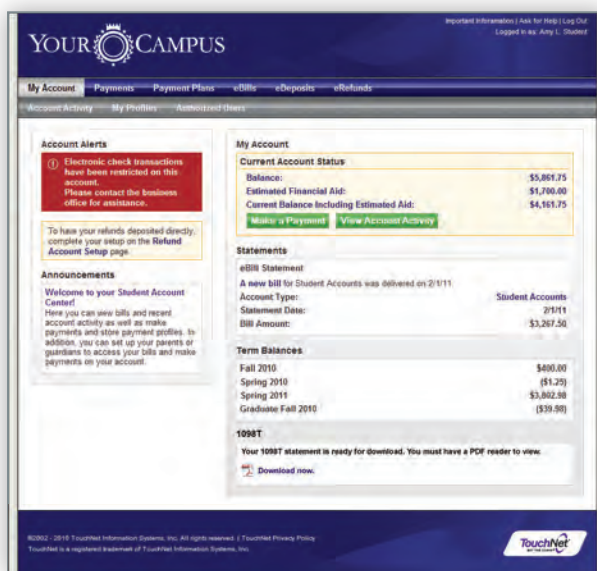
YOUR CAMPUS

Important Information | Ask for Help | Log Out
Logged in as: Amy L. Student

My Account Payments Payment Plans eBills eDeposits eRefunds

Account Activity My Profiles Authorized Users

Account Alerts

Electronic check transactions have been restricted on this account.
Please contact the business office for assistance.

To have your refunds deposited directly, complete your setup on the Refund Account Setup page.

Announcements

Welcome to your Student Account Center!
Here you can view bills and recent account activity as well as make payments and store payment profiles. In addition, you can set up your parents or guardians to access your bills and make payments on your account.

My Account

Current Account Status

| | |
|---|---|
| Balance: | $5,861.75 |
| Estimated Financial Aid: | $1,700.00 |
| Current Balance Including Estimated Aid: | $4,161.75 |

Make a Payment View Account Activity

Statements

eBill Statement

A new bill for Student Accounts was delivered on 2/1/11

| | |
|---|---|
| Account Type: | Student Accounts |
| Statement Date: | 2/1/11 |
| Bill Amount: | $3,267.50 |

Term Balances

| | |
|---|---|
| Fall 2010 | $400.00 |
| Spring 2010 | ($1.25) |
| Spring 2011 | $3,802.98 |
| Graduate Fall 2010 | ($39.98) |

1098T

Your 1098T statement is ready for download. You must have a PDF reader to view.

Download now.

©2002 - 2015 TouchNet Information Systems, Inc. All rights reserved. | TouchNet Privacy Policy
TouchNet is a registered trademark of TouchNet Information Systems, Inc.

TouchNet